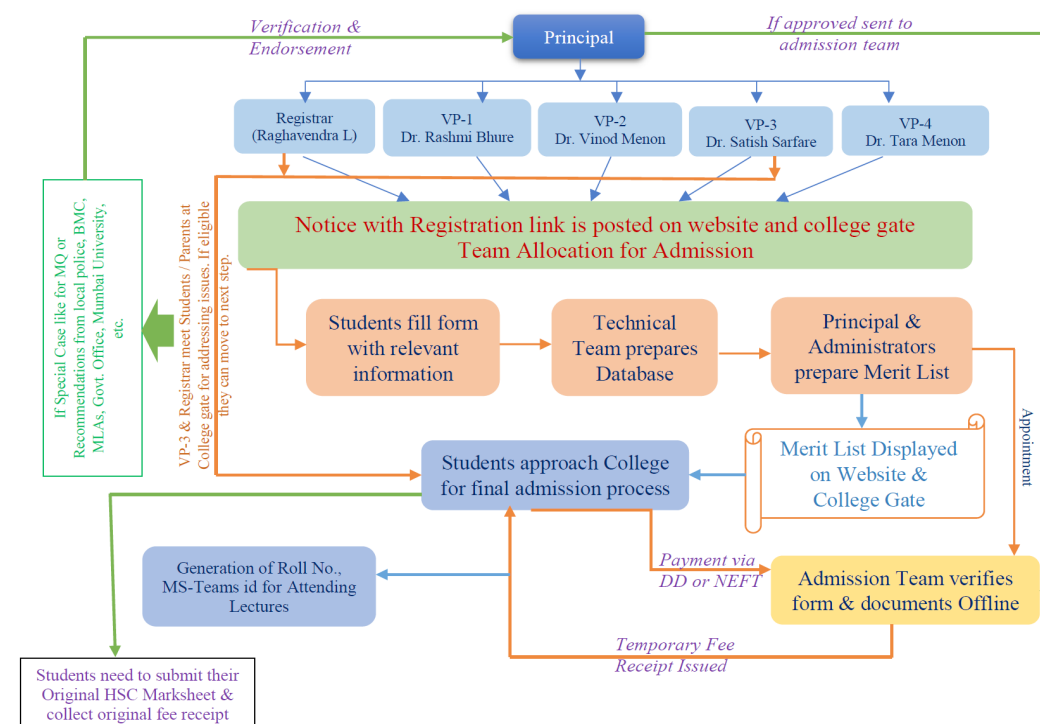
Verification & Endorsement

Principal

If approved sent to admission team

Registrar (Raghavendra L)

VP-1 Dr. Rashmi Bhure

VP-2 Dr. Vinod Menon

VP-3 Dr. Satish Sarfare

VP-4 Dr. Tara Menon

If Special Case like for MQ or Recommendations from local police, BMC, MLAs, Govt. Office, Mumbai University, etc.

VP-3 & Registrar meet Students / Parents at College gate for addressing issues. If eligible they can move to next step.

Notice with Registration link is posted on website and college gate
Team Allocation for Admission

Students fill form with relevant information

Technical Team prepares Database

Principal & Administrators prepare Merit List

Appointment

Merit List Displayed on Website & College Gate

Students approach College for final admission process

Generation of Roll No., MS-Teams id for Attending Lectures

Payment via DD or NEFT

Admission Team verifies form & documents Offline

Temporary Fee Receipt Issued

Students need to submit their Original HSC Marksheet & collect original fee receipt